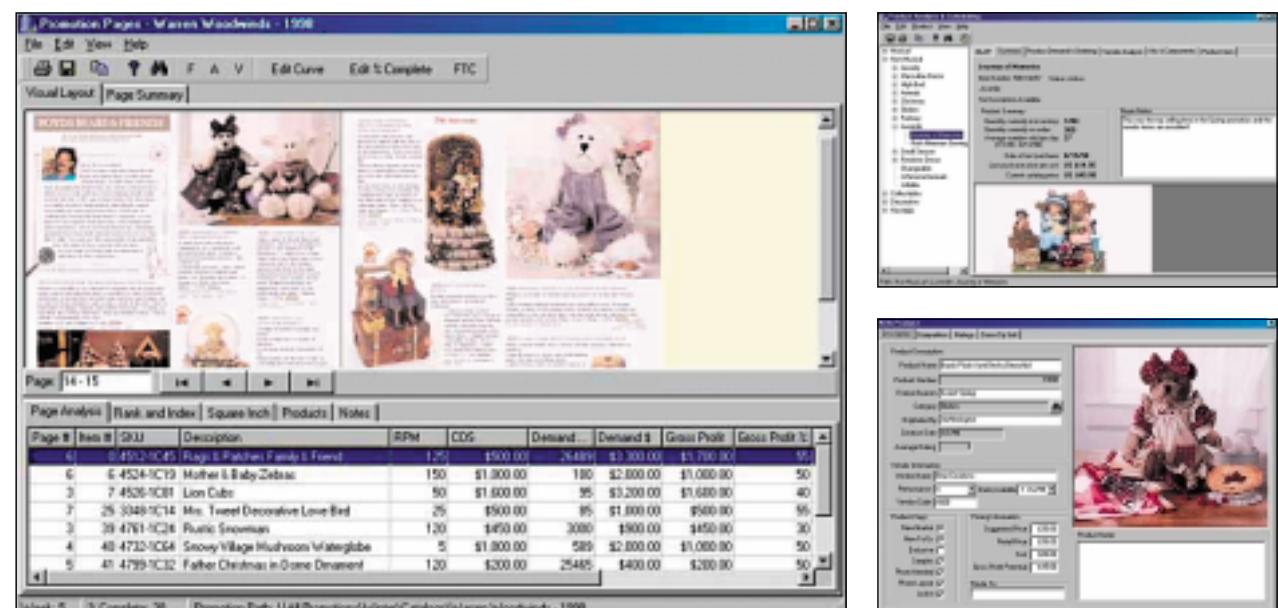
Promotion Pages - Warren Woodwinds - 1998

File Edit View Help

F A V Edit Curve Edit % Complete FTC

Visual Layout | Page Summary

BOYDS BEARS & FRIENDS

Page: 14 - 15

Page Analysis | Rank and Index | Square Inch | Products | Notes

| Page # | Item # | SKU | Description | RPM | COS | Demand ... | Demand $ | Gross Profit | Gross Profit % |
|---|---|---|---|---|---|---|---|---|---|
| 6 | 0 | 4512-1C45 | Rugs & Patches Family & Friend | 125 | $500.00 | 26489 | $3,300.00 | $1,700.00 | 55 |
| 6 | 6 | 4524-1C19 | Mother & Baby Zebras | 150 | $1,800.00 | 180 | $2,800.00 | $1,000.00 | 50 |
| 3 | 7 | 4526-1C81 | Lion Cubs | 50 | $1,600.00 | 95 | $3,200.00 | $1,600.00 | 40 |
| 7 | 25 | 3348-1C14 | Mrs. Tweel Decorative Love Bird | 25 | $500.00 | 95 | $1,800.00 | $500.00 | 55 |
| 3 | 39 | 4761-1C26 | Rustic Snowman | 120 | $450.00 | 3080 | $900.00 | $450.00 | 30 |
| 4 | 40 | 4732-1C64 | Snowy Village Mushroom Waterglobe | 5 | $1,800.00 | 589 | $2,800.00 | $1,000.00 | 50 |
| 5 | 41 | 4799-1C32 | Father Christmas in Dome Ornament | 120 | $200.00 | 25465 | $400.00 | $200.00 | 50 |

Week: 5 % Complete: 26 Promotion Path: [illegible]

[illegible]